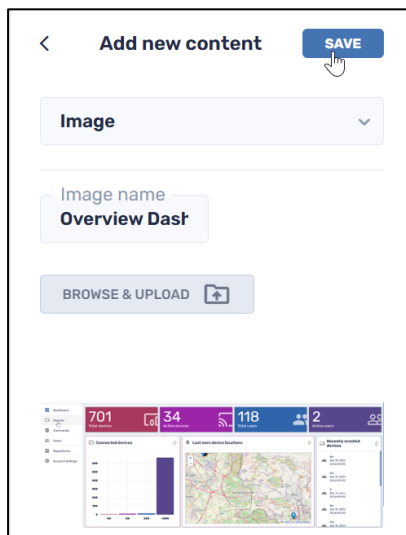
<

Add new content

SAVE

Image

Image name

Overview Dash

BROWSE & UPLOAD

Dashboard

701
Total devices

34
Active devices

118
Total users

2
Active users

Connected devices

Last seen device locations

Recently enrolled devices